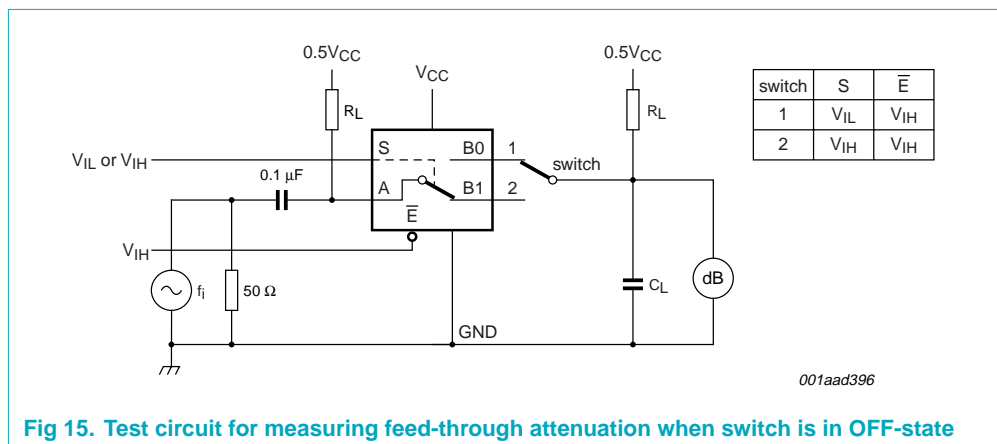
$0.5V_{CC}$

$V_{CC}$

$0.5V_{CC}$

$R_L$

$R_L$

| switch | S | $\overline{E}$ |
|---|---|---|
| 1 | $V_{IL}$ | $V_{IH}$ |
| 2 | $V_{IH}$ | $V_{IH}$ |

$V_{IL}$ or $V_{IH}$

S

B0

1

switch

0.1 μF

A

B1

2

$\overline{E}$

$V_{IH}$

$f_i$

50 Ω

$C_L$

dB

GND

001aad396

Fig 15. Test circuit for measuring feed-through attenuation when switch is in OFF-state